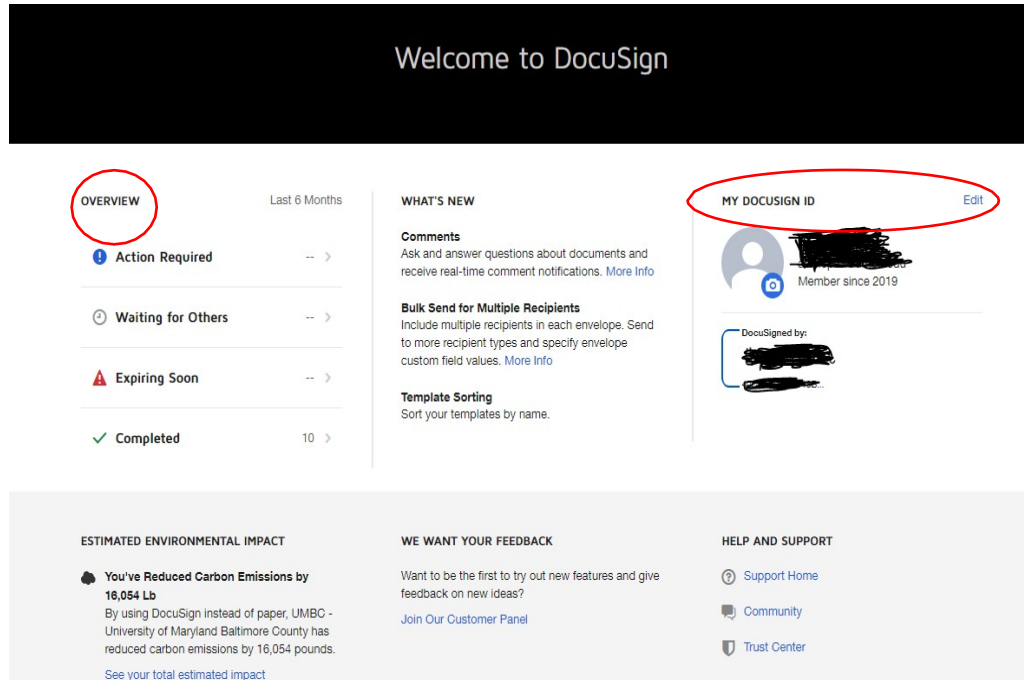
Welcome to DocuSign

OVERVIEW
Last 6 Months

Action Required --

Waiting for Others --

Expiring Soon --

Completed 10

WHAT'S NEW

Comments
Ask and answer questions about documents and receive real-time comment notifications. More Info

Bulk Send for Multiple Recipients
Include multiple recipients in each envelope. Send to more recipient types and specify envelope custom field values. More Info

Template Sorting
Sort your templates by name.

MY DOCUSIGN ID
Edit

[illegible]
Member since 2019

DocuSigned by:
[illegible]
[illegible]

ESTIMATED ENVIRONMENTAL IMPACT

You've Reduced Carbon Emissions by 16,054 Lb
By using DocuSign instead of paper, UMBC - University of Maryland Baltimore County has reduced carbon emissions by 16,054 pounds.
See your total estimated impact

WE WANT YOUR FEEDBACK

Want to be the first to try out new features and give feedback on new ideas?
Join Our Customer Panel

HELP AND SUPPORT

Support Home

Community

Trust Center